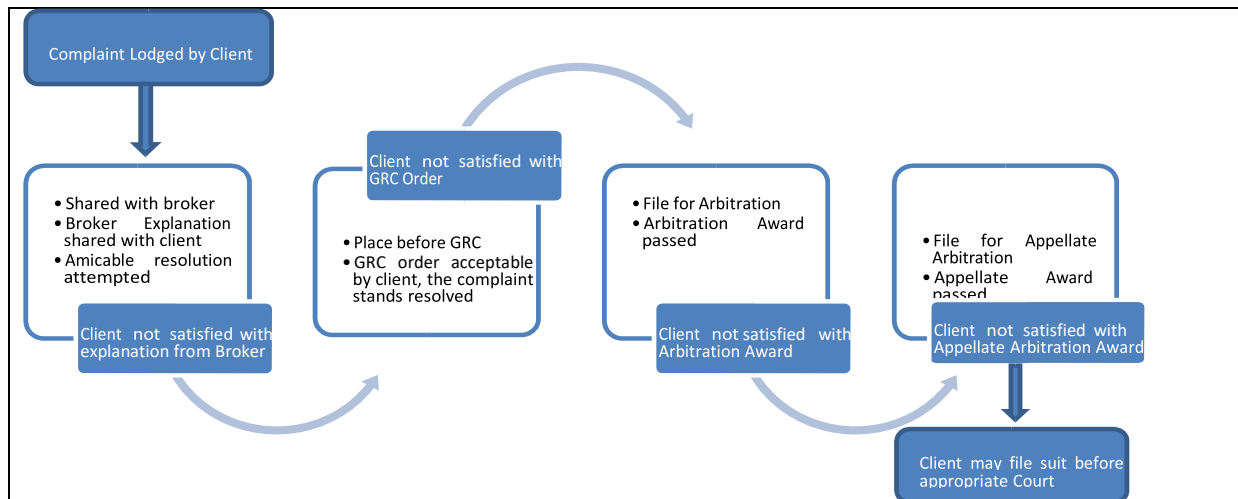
Complaint Lodged by Client

- Shared with broker
- Broker Explanation shared with client
- Amicable resolution attempted

Client not satisfied with explanation from Broker

Client not satisfied with GRC Order

- Place before GRC
- GRC order acceptable by client, the complaint stands resolved

- File for Arbitration
- Arbitration Award passed

Client not satisfied with Arbitration Award

- File for Appellate Arbitration
- Appellate Award passed

Client not satisfied with Appellate Arbitration Award

Client may file suit before appropriate Court